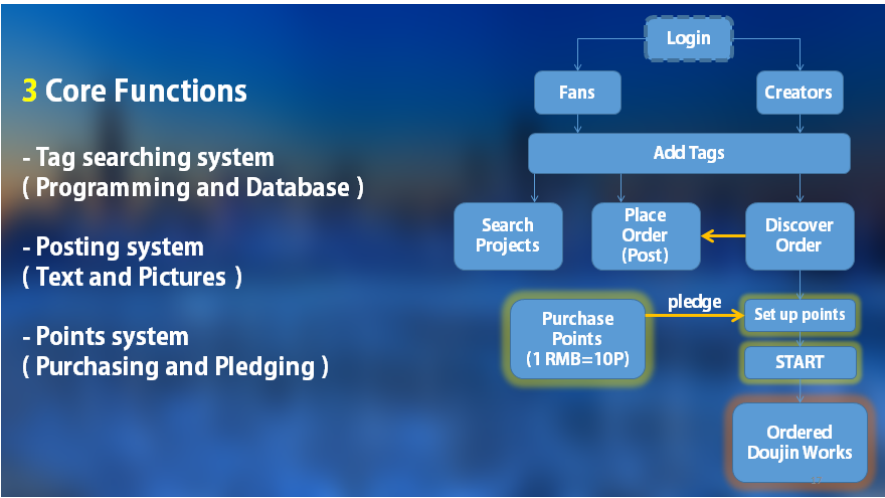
3 Core Functions

- Tag searching system
( Programming and Database )

- Posting system
( Text and Pictures )

- Points system
( Purchasing and Pledging )

Login

Fans

Creators

Add Tags

Search Projects

Place Order (Post)

Discover Order

Purchase Points (1 RMB=10P)

pledge

Set up points

START

Ordered Doujin Works